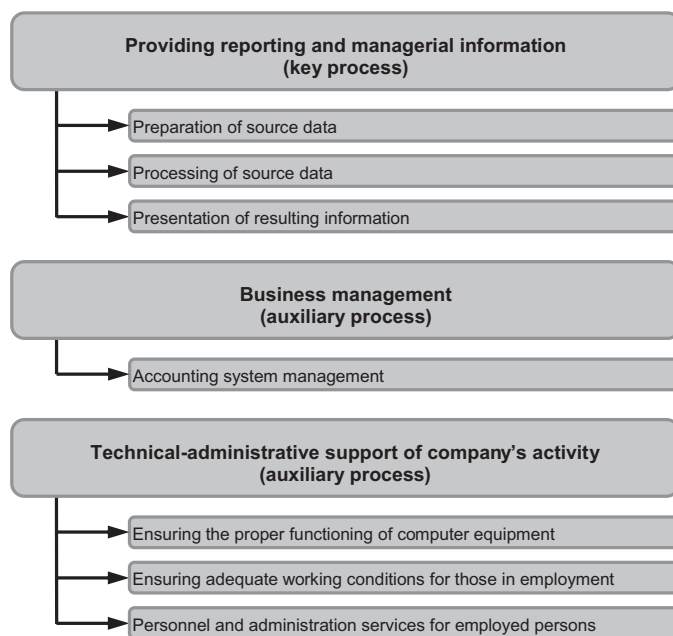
Providing reporting and managerial information
(key process)

Preparation of source data

Processing of source data

Presentation of resulting information

Business management
(auxiliary process)

Accounting system management

Technical-administrative support of company's activity
(auxiliary process)

Ensuring the proper functioning of computer equipment

Ensuring adequate working conditions for those in employment

Personnel and administration services for employed persons